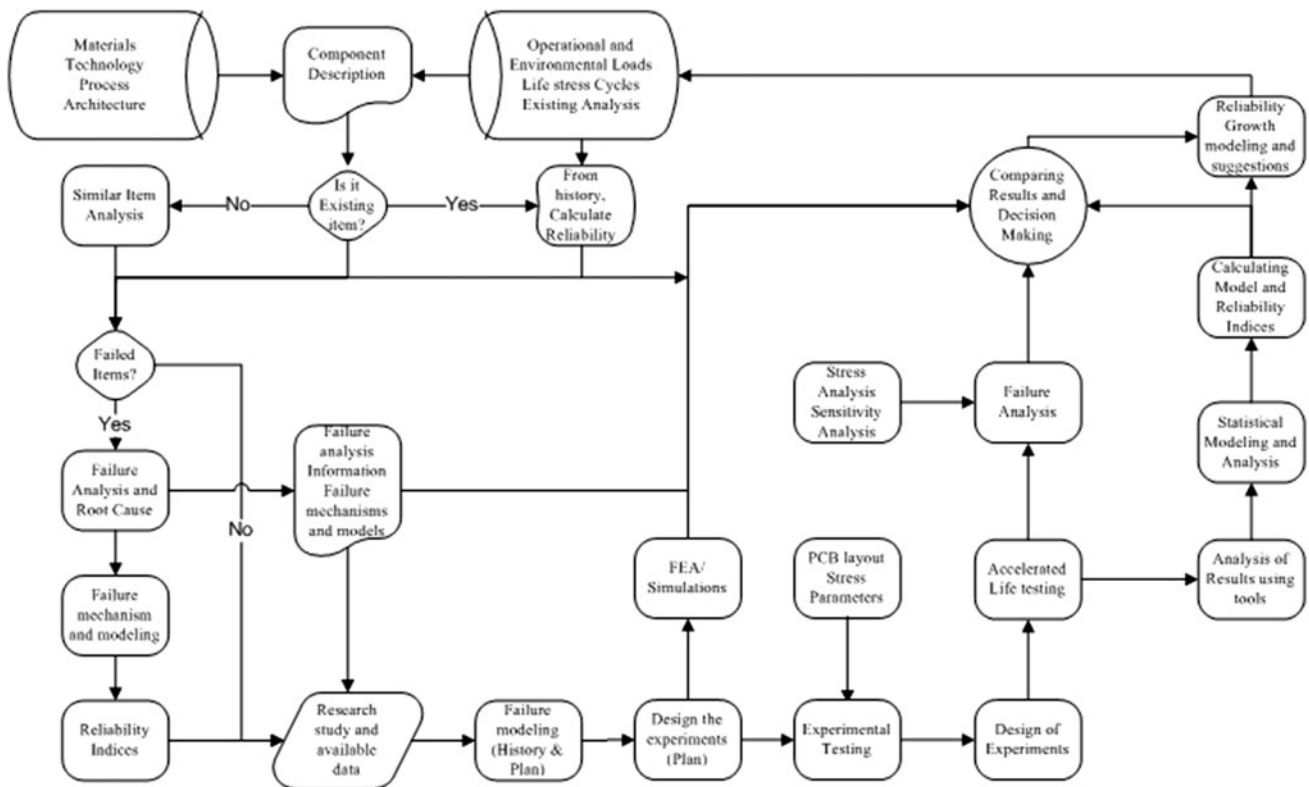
Materials Technology Process Architecture

Component Description

Operational and Environmental Loads Life stress Cycles Existing Analysis

Reliability Growth modeling and suggestions

Similar Item Analysis

No

Is it Existing item?

Yes

From history, Calculate Reliability

Comparing Results and Decision Making

Calculating Model and Reliability Indices

Failed Items?

Yes

Stress Analysis Sensitivity Analysis

Failure Analysis

Statistical Modeling and Analysis

Failure Analysis and Root Cause

No

Failure analysis Information Failure mechanisms and models

FEA/ Simulations

PCB layout Stress Parameters

Accelerated Life testing

Analysis of Results using tools

Failure mechanism and modeling

Reliability Indices

Research study and available data

Failure modeling (History & Plan)

Design the experiments (Plan)

Experimental Testing

Design of Experiments